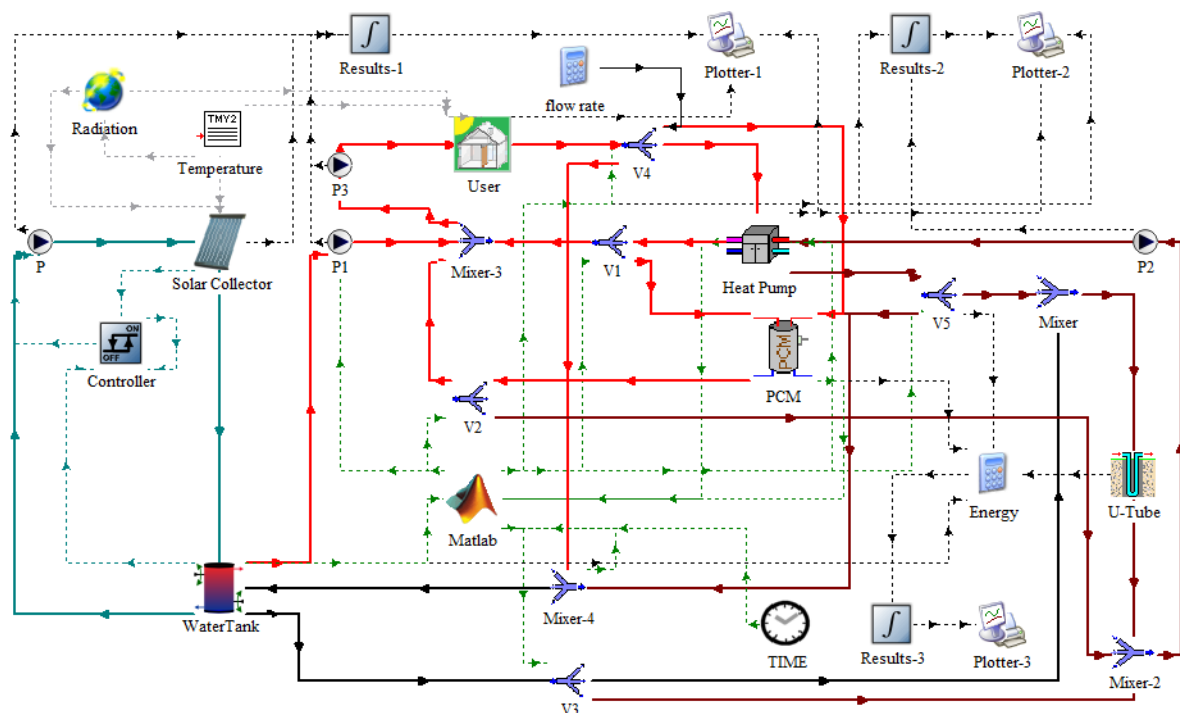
Results-1
Plotter-1
Results-2
Plotter-2
flow rate
Radiation
TMY2
Temperature
User
V4
P3
P
P1
Mixer-3
V1
Heat Pump
P2
Solar Collector
V5
Mixer
ON
OFF
Controller
PCM
V2
Energy
U-Tube
Matlab
WaterTank
Mixer-4
TIME
Results-3
Plotter-3
Mixer-2
V3